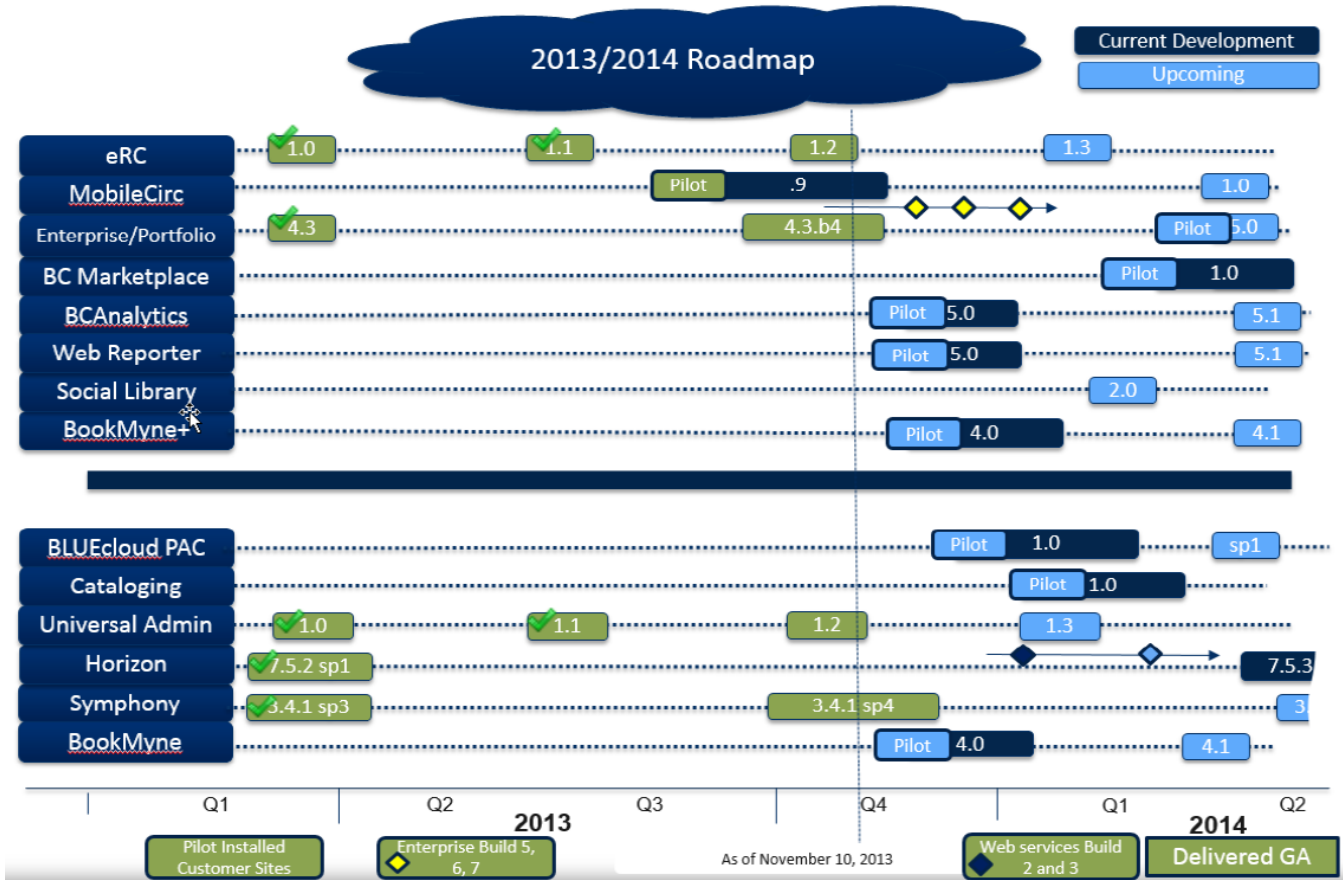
2013/2014 Roadmap

Current Development

Upcoming

eRC 1.0 1.1 1.2 1.3

MobileCirc Pilot .9 1.0

Enterprise/Portfolio 4.3 4.3.b4 Pilot 5.0

BC Marketplace Pilot 1.0

BCAnalytics Pilot 5.0 5.1

Web Reporter Pilot 5.0 5.1

Social Library 2.0

BookMyne+ Pilot 4.0 4.1

BLUEcloud PAC Pilot 1.0 sp1

Cataloging Pilot 1.0

Universal Admin 1.0 1.1 1.2 1.3

Horizon 7.5.2 sp1 7.5.3

Symphony 3.4.1 sp3 3.4.1 sp4 3.

BookMyne Pilot 4.0 4.1

Q1 Q2 Q3 Q4 Q1 Q2

2013

2014

Pilot Installed Customer Sites

Enterprise Build 5, 6, 7

As of November 10, 2013

Web services Build 2 and 3

Delivered GA